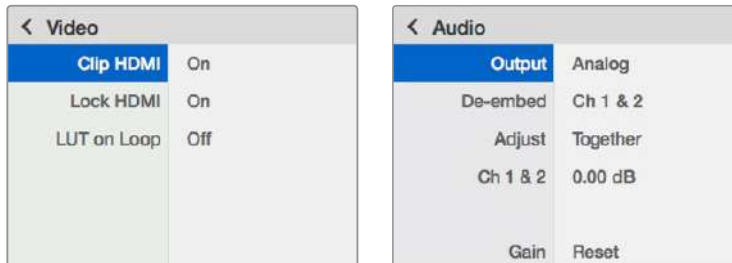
< Video

| | |
|---|---|
| Clip HDMI | On |
| Lock HDMI | On |
| LUT on Loop | Off |

< Audio

| | |
|---|---|
| Output | Analog |
| De-embed | Ch 1 & 2 |
| Adjust | Together |
| Ch 1 & 2 | 0.00 dB |
| Gain | Reset |